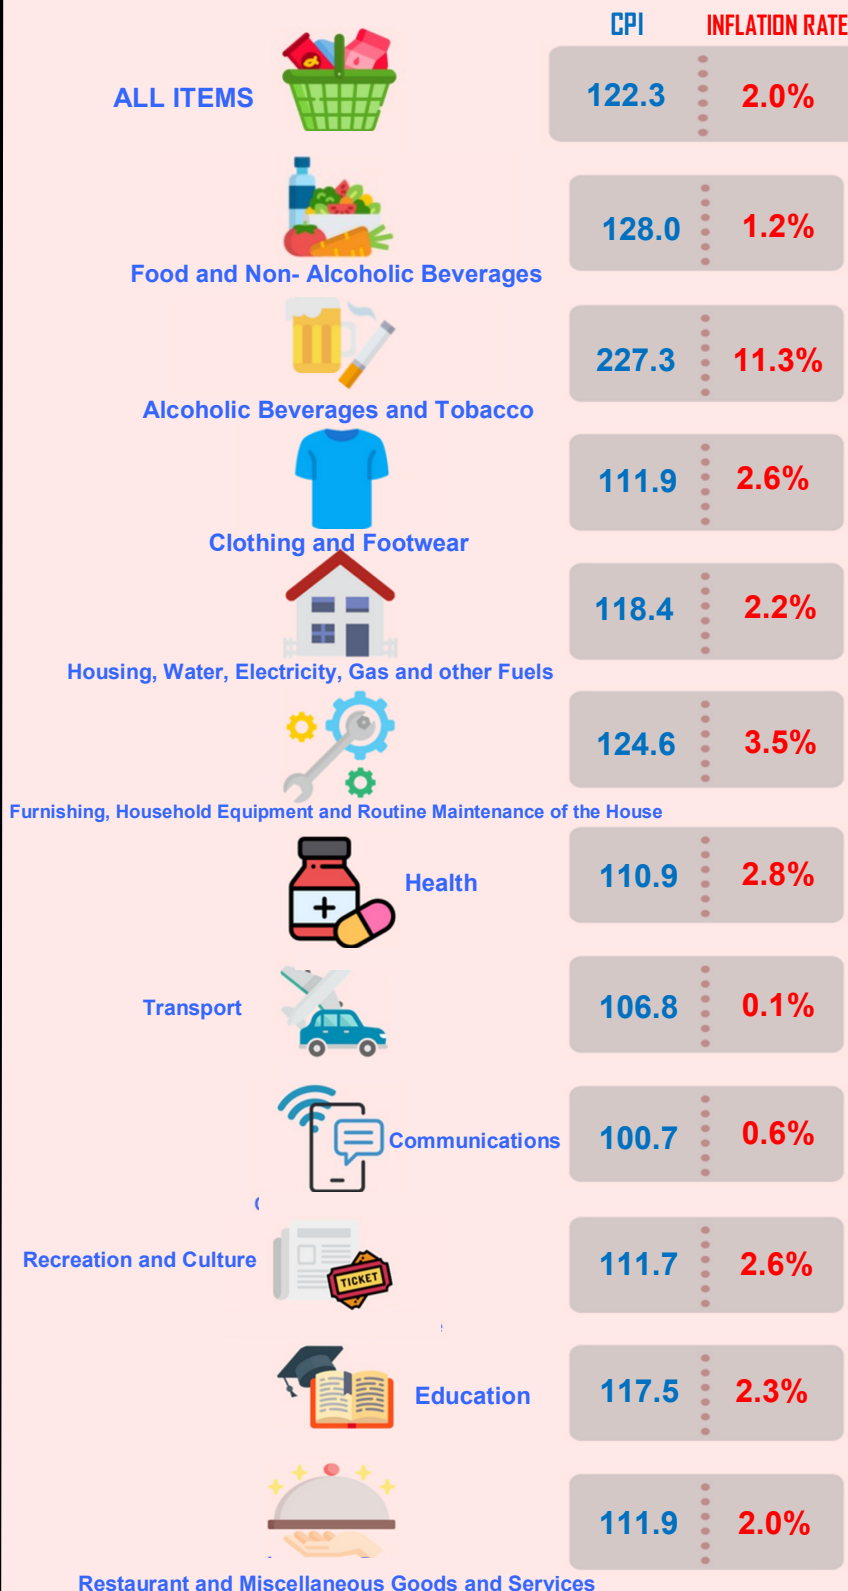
CPI INFLATION RATE

ALL ITEMS 122.3 2.0%

Food and Non- Alcoholic Beverages 128.0 1.2%

Alcoholic Beverages and Tobacco 227.3 11.3%

Clothing and Footwear 111.9 2.6%

Housing, Water, Electricity, Gas and other Fuels 118.4 2.2%

Furnishing, Household Equipment and Routine Maintenance of the House 124.6 3.5%

Health 110.9 2.8%

Transport 106.8 0.1%

Communications 100.7 0.6%

Recreation and Culture TICKET 111.7 2.6%

Education 117.5 2.3%

Restaurant and Miscellaneous Goods and Services 111.9 2.0%